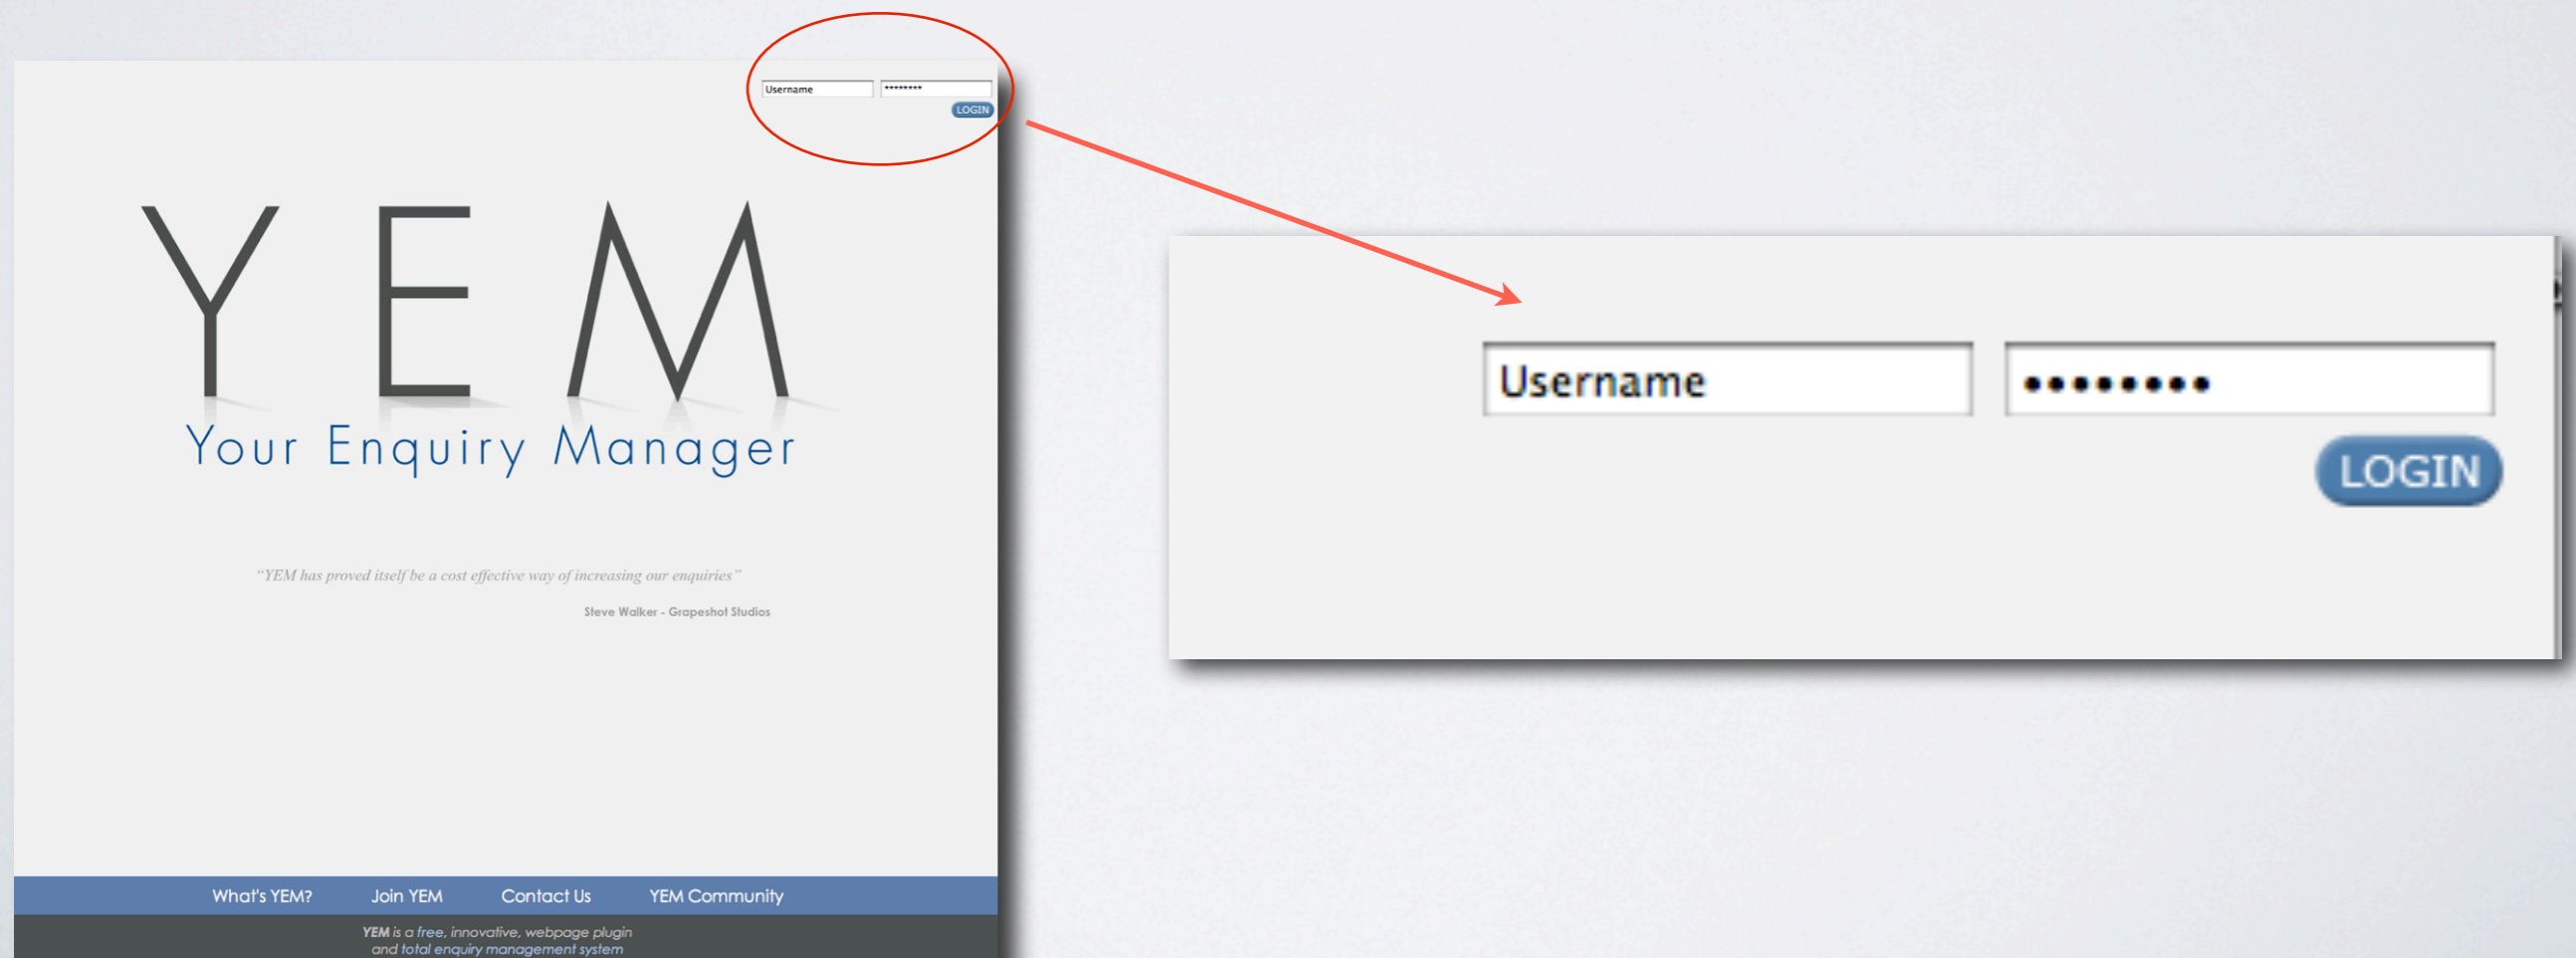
Username
••••••••
LOGIN

YEM
Your Enquiry Manager

"YEM has proved itself be a cost effective way of increasing our enquiries"
Steve Walker - Grapeshot Studios

What's YEM? Join YEM Contact Us YEM Community

YEM is a free, innovative, webpage plugin and total enquiry management system

Username
•••••••••
LOGIN